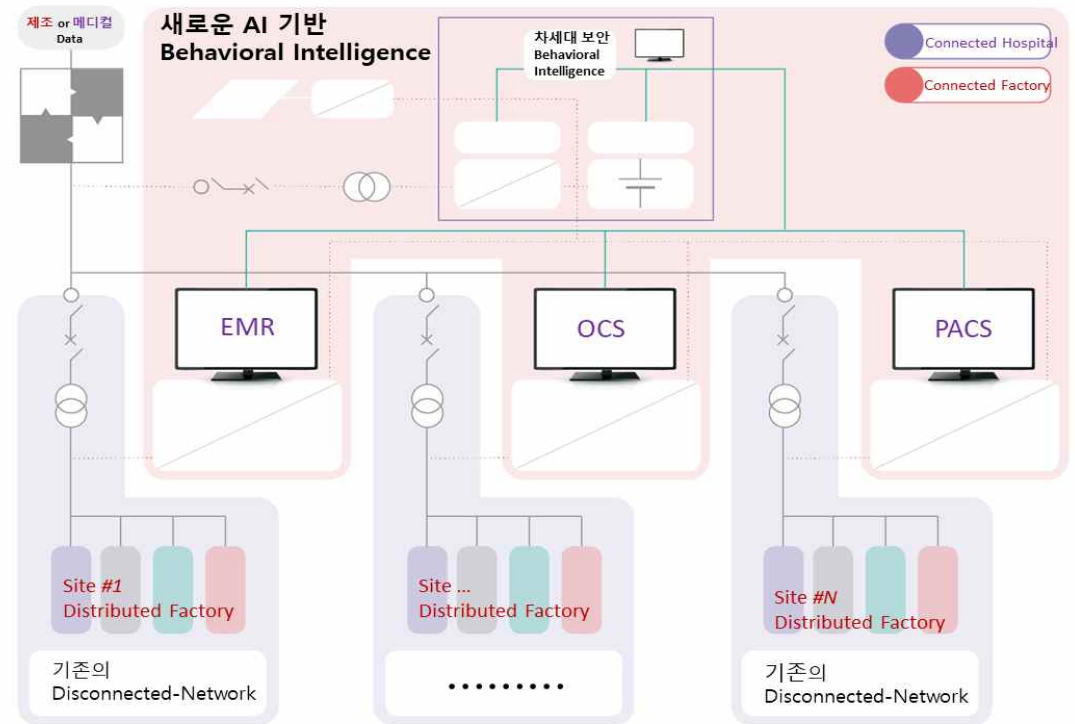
제조 or 메디컬 Data

새로운 AI 기반
Behavioral Intelligence

차세대 보안
Behavioral Intelligence

Connected Hospital
Connected Factory

EMR
OCS
PACS

Site #1
Distributed Factory

Site ...
Distributed Factory

Site #N
Distributed Factory

기존의
Disconnected-Network

.........

기존의
Disconnected-Network